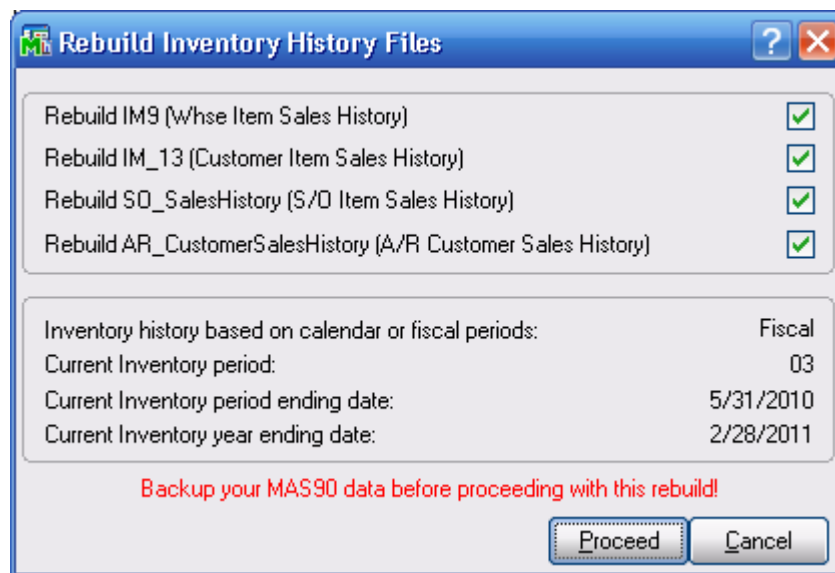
Rebuild Inventory History Files

Rebuild IM9 (Whse Item Sales History)
Rebuild IM_13 (Customer Item Sales History)
Rebuild SO_SalesHistory (S/O Item Sales History)
Rebuild AR_CustomerSalesHistory (A/R Customer Sales History)

| | |
|---|---|
| Inventory history based on calendar or fiscal periods: | Fiscal |
| Current Inventory period: | 03 |
| Current Inventory period ending date: | 5/31/2010 |
| Current Inventory year ending date: | 2/28/2011 |

Backup your MAS90 data before proceeding with this rebuild!

Proceed Cancel